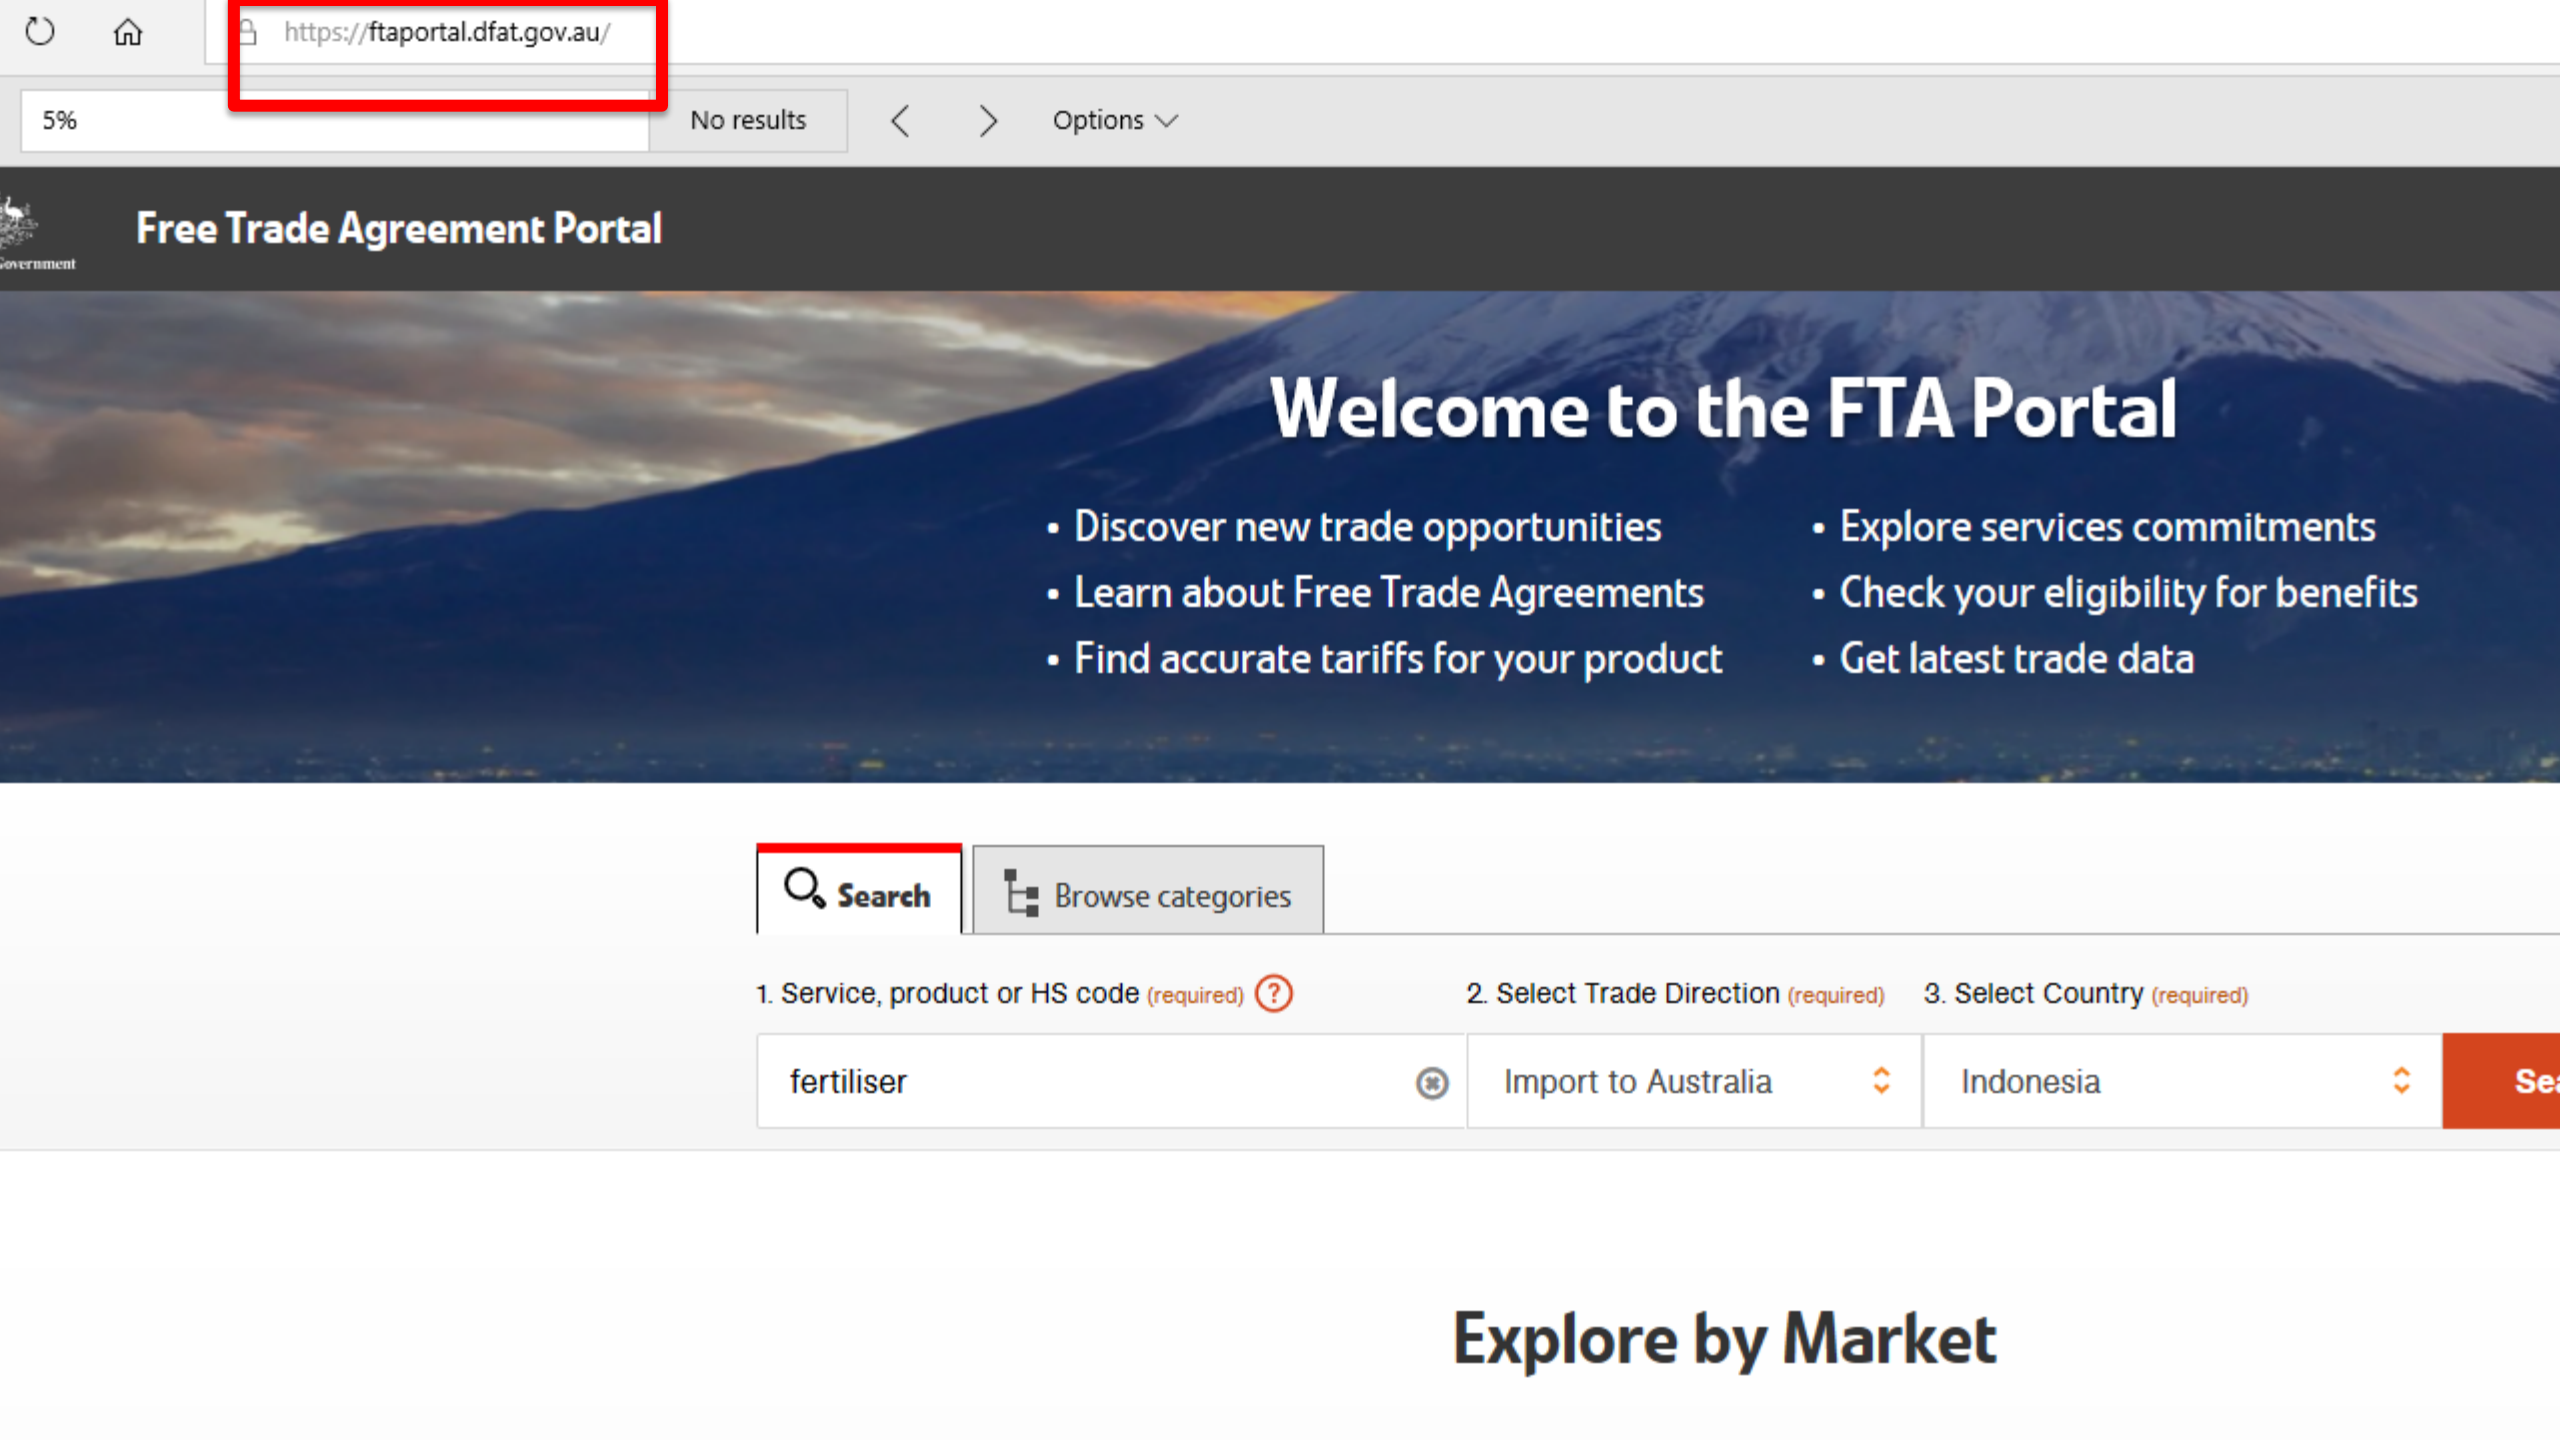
https://ftaportal.dfat.gov.au/

5%

No results

Options

Government

Free Trade Agreement Portal

Welcome to the FTA Portal

• Discover new trade opportunities
• Learn about Free Trade Agreements
• Find accurate tariffs for your product

• Explore services commitments
• Check your eligibility for benefits
• Get latest trade data

Search

Browse categories

1. Service, product or HS code (required) ?

2. Select Trade Direction (required)

3. Select Country (required)

fertiliser

Import to Australia

Indonesia

Se

Explore by Market